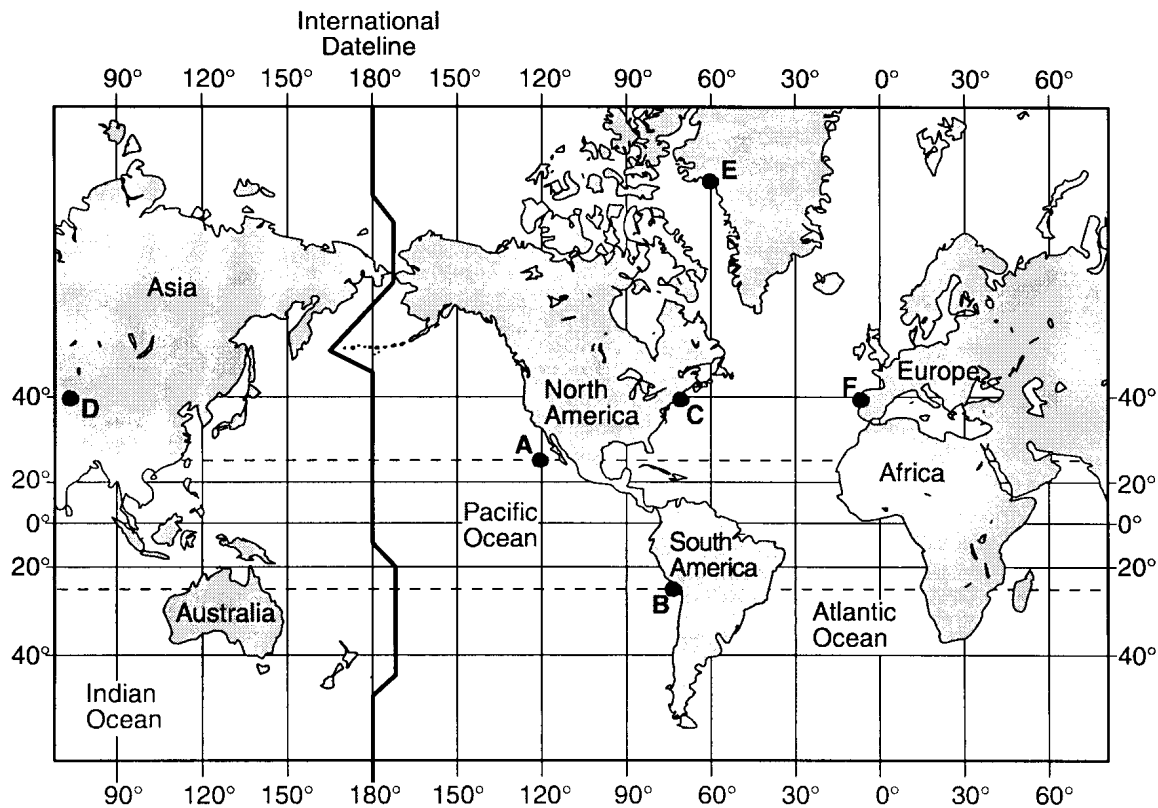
International Dateline

90° 120° 150° 180° 150° 120° 90° 60° 30° 0° 30° 60°

E

Asia

North America

Europe

40° D

C

F

40°

A

Africa

20°

20°

0°

Pacific Ocean

0°

South America

20°

20°

B

Australia

Atlantic Ocean

40°

40°

Indian Ocean

90° 120° 150° 180° 150° 120° 90° 60° 30° 0° 30° 60°